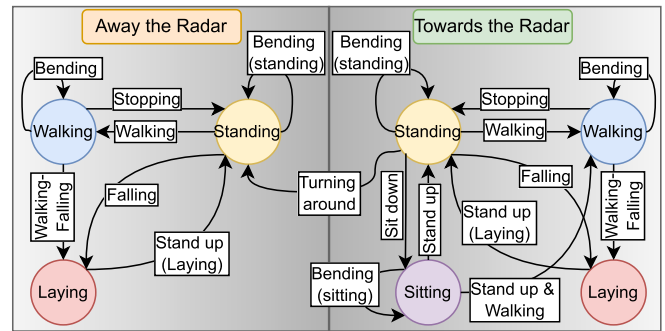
Away the Radar

Bending (standing)

Bending

Stopping

Walking

Walking

Standing

Walking-Falling

Falling

Stand up (Laying)

Laying

Turning around

Towards the Radar

Bending (standing)

Bending

Stopping

Standing

Walking

Walking

Sit down

Stand up

Falling

Walking-Falling

Stand up (Laying)

Bending (sitting)

Sitting

Stand up & Walking

Laying